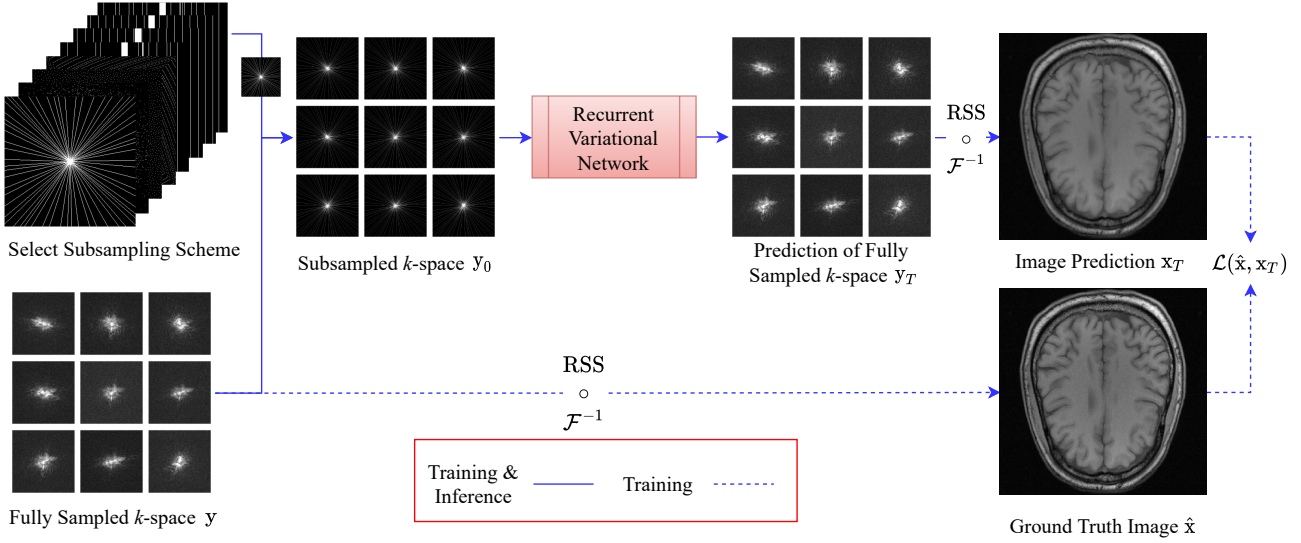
Select Subsampling Scheme

Subsampled $k$-space $\mathbf{y}_0$

Recurrent Variational Network

Prediction of Fully Sampled $k$-space $\mathbf{y}_T$

RSS $\circ$ $\mathcal{F}^{-1}$

Image Prediction $\mathbf{x}_T$

$\mathcal{L}(\hat{\mathbf{x}}, \mathbf{x}_T)$

Fully Sampled $k$-space $\mathbf{y}$

RSS $\circ$ $\mathcal{F}^{-1}$

Training & Inference

Training

Ground Truth Image $\hat{\mathbf{x}}$